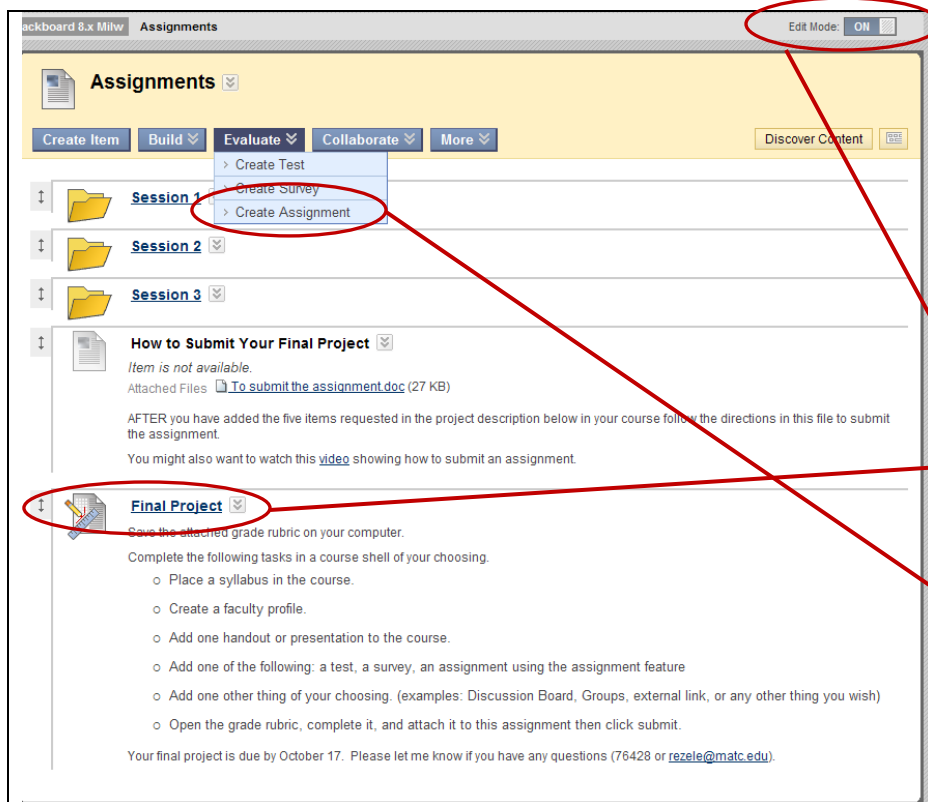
ackboard 8.x Milw Assignments

Edit Mode: ON

Assignments

Create Item Build Evaluate Collaborate More

Discover Content

Create Test
Create Survey
Create Assignment

Session 1

Session 2

Session 3

How to Submit Your Final Project

Item is not available.

Attached Files To submit the assignment.doc (27 KB)

AFTER you have added the five items requested in the project description below in your course follow the directions in this file to submit the assignment.

You might also want to watch this video showing how to submit an assignment.

Final Project

Save the attached grade rubric on your computer.

Complete the following tasks in a course shell of your choosing.

- Place a syllabus in the course.
- Create a faculty profile.
- Add one handout or presentation to the course.
- Add one of the following: a test, a survey, an assignment using the assignment feature
- Add one other thing of your choosing. (examples: Discussion Board, Groups, external link, or any other thing you wish)
- Open the grade rubric, complete it, and attach it to this assignment then click submit.

Your final project is due by October 17. Please let me know if you have any questions (76428 or rezele@matc.edu).